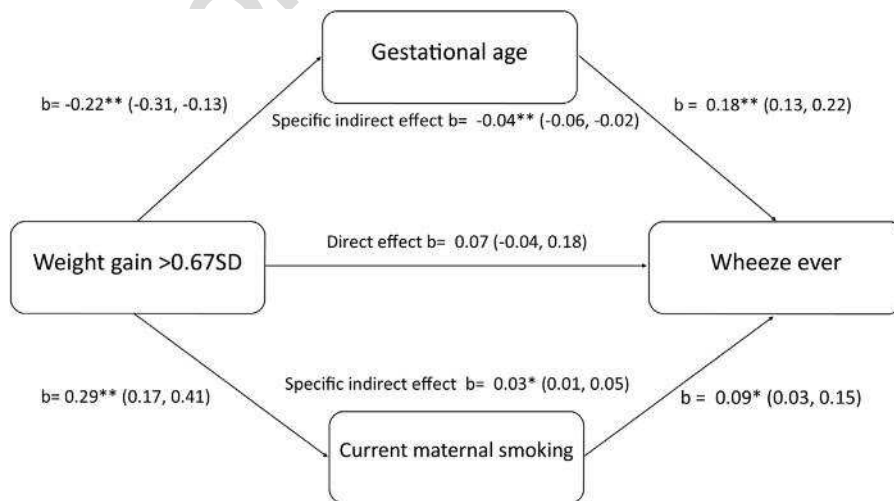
Gestational age

b= -0.22** (-0.31, -0.13)

Specific indirect effect b= -0.04** (-0.06, -0.02)

b = 0.18** (0.13, 0.22)

Weight gain >0.67SD

Direct effect b= 0.07 (-0.04, 0.18)

Wheeze ever

b= 0.29** (0.17, 0.41)

Specific indirect effect b= 0.03* (0.01, 0.05)

b = 0.09* (0.03, 0.15)

Current maternal smoking